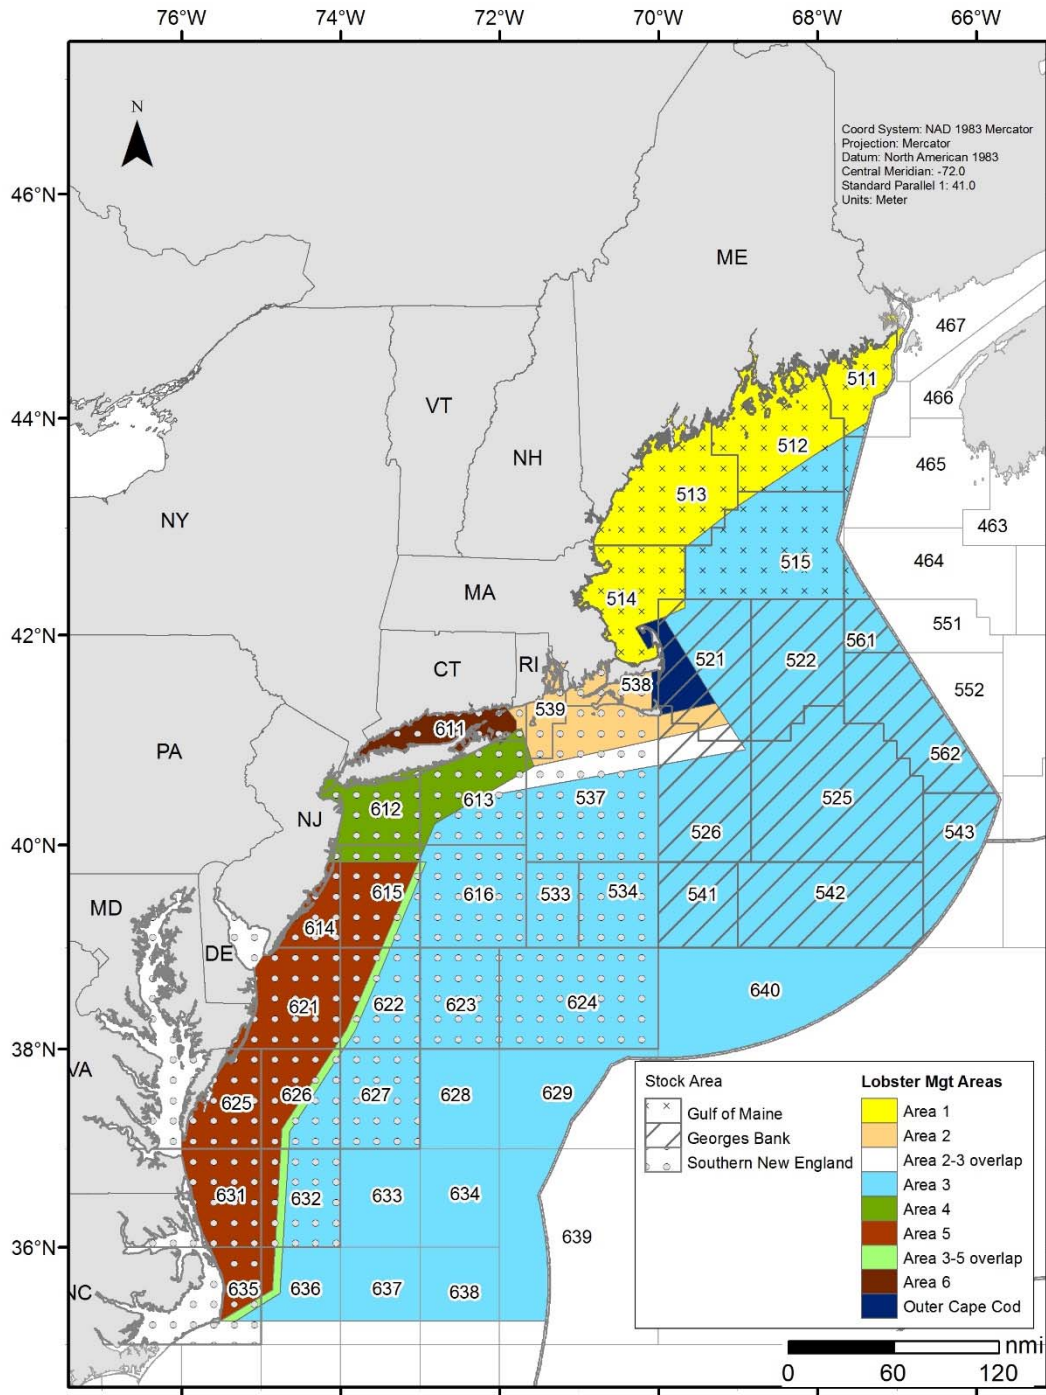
76°W 74°W 72°W 70°W 68°W 66°W

N

Coord System: NAD 1983 Mercator
Projection: Mercator
Datum: North American 1983
Central Meridian: -72.0
Standard Parallel 1: 41.0
Units: Meter

46°N
44°N
42°N
40°N
38°N
36°N

ME
VT
NH
NY
MA
CT
RI
PA
NJ
MD
DE
VA
NC

467
466
465
463
464
551
552
562
543
511
512
513
515
514
521
522
561
538
539
611
612
613
537
526
525
614
615
616
533
534
541
542
621
622
623
624
640
625
626
627
628
629
631
632
633
634
639
635
636
637
638

Stock Area
Gulf of Maine
Georges Bank
Southern New England

Lobster Mgt Areas
Area 1
Area 2
Area 2-3 overlap
Area 3
Area 4
Area 5
Area 3-5 overlap
Area 6
Outer Cape Cod

nmi
0 60 120